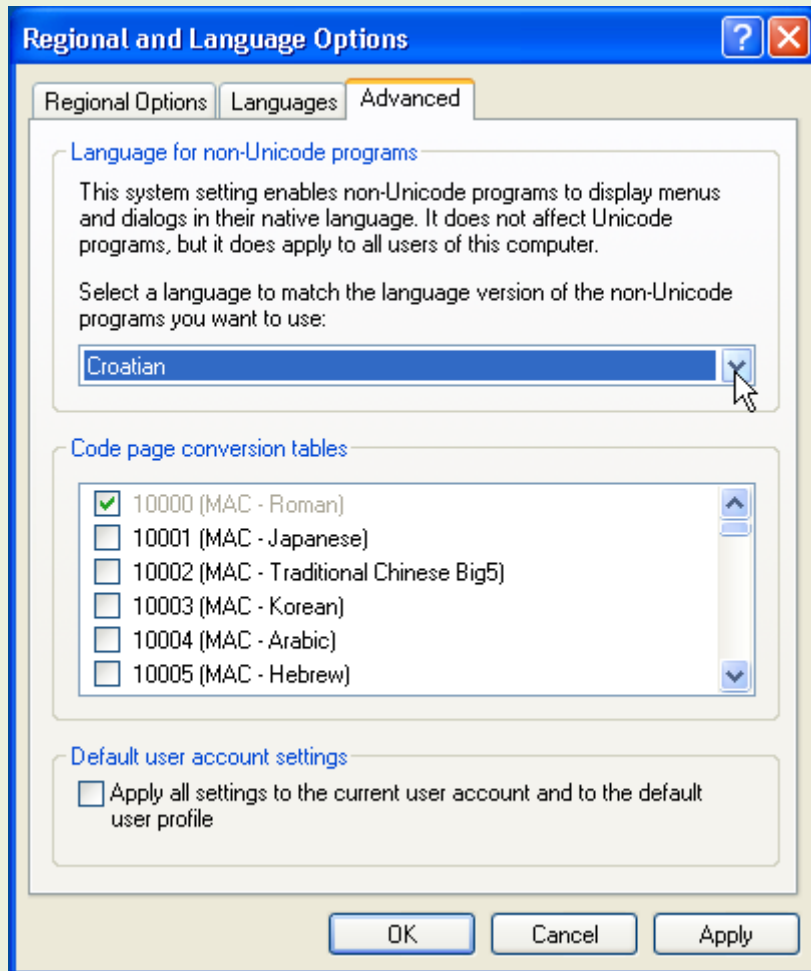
Regional and Language Options

Regional Options | Languages | Advanced

Language for non-Unicode programs

This system setting enables non-Unicode programs to display menus and dialogs in their native language. It does not affect Unicode programs, but it does apply to all users of this computer.

Select a language to match the language version of the non-Unicode programs you want to use:

Croatian

Code page conversion tables

10000 (MAC - Roman)
10001 (MAC - Japanese)
10002 (MAC - Traditional Chinese Big5)
10003 (MAC - Korean)
10004 (MAC - Arabic)
10005 (MAC - Hebrew)

Default user account settings

Apply all settings to the current user account and to the default user profile

OK Cancel Apply